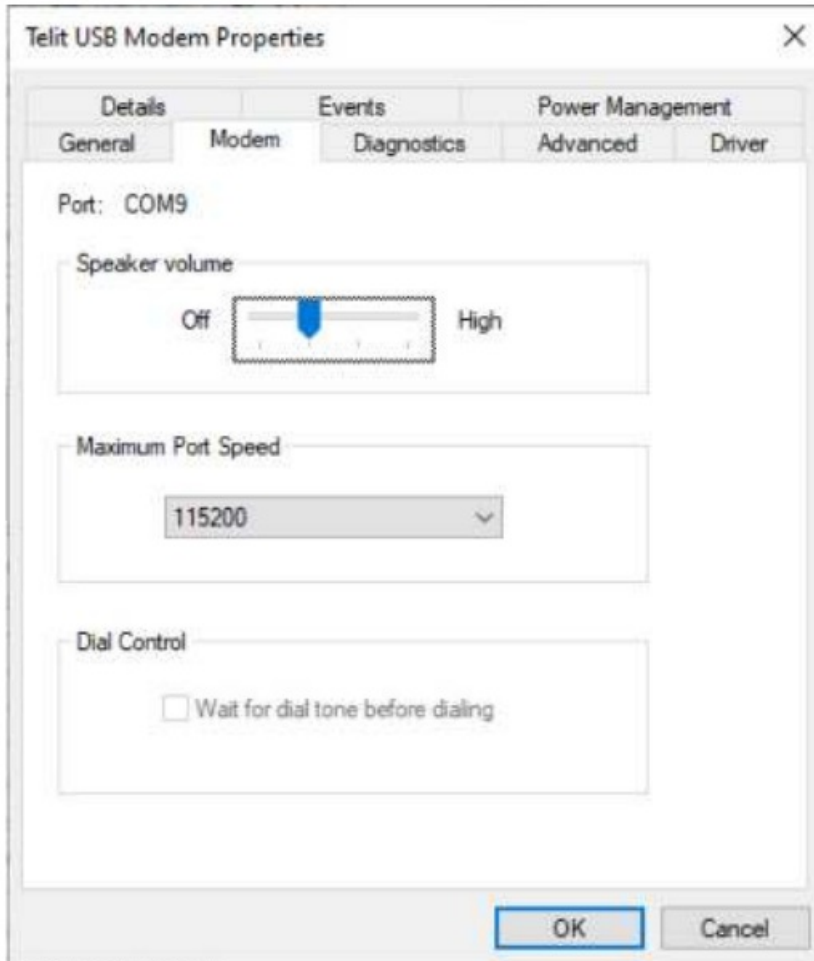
Telit USB Modem Properties

×

Details
Events
Power Management
General
Modem
Diagnostics
Advanced
Driver

Port: COM9

Speaker volume

Off
High

Maximum Port Speed

115200

Dial Control

Wait for dial tone before dialing

OK
Cancel